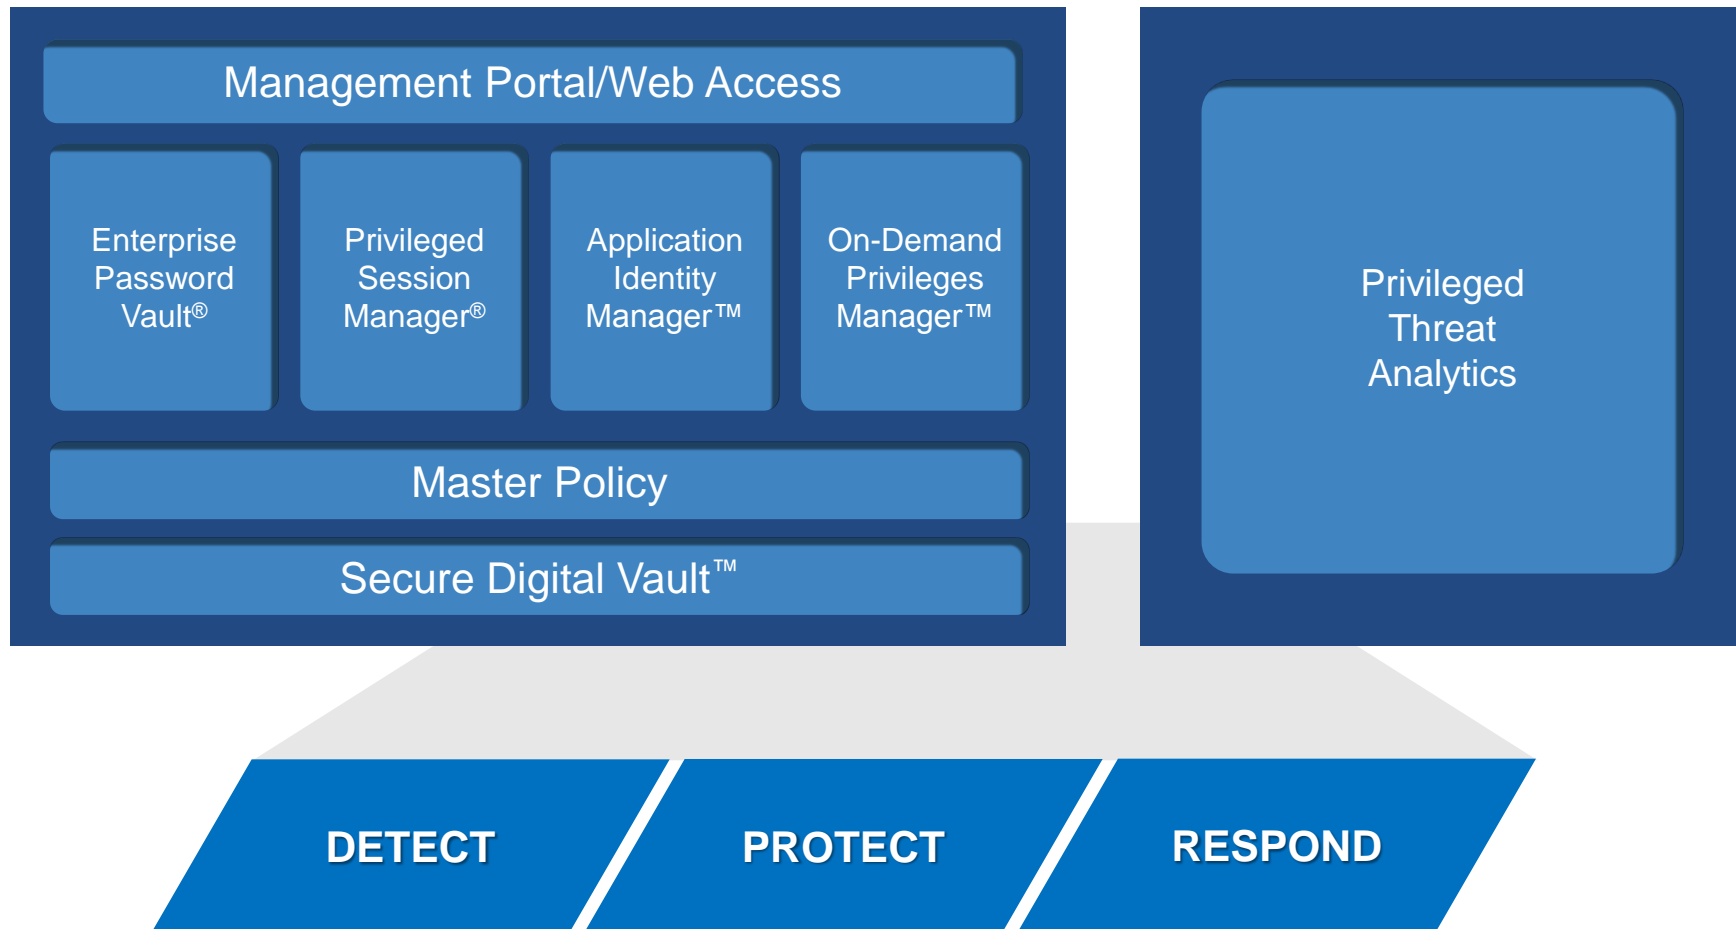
Management Portal/Web Access

Enterprise Password Vault®

Privileged Session Manager®

Application Identity Manager™

On-Demand Privileges Manager™

Master Policy

Secure Digital Vault™

Privileged Threat Analytics

DETECT

PROTECT

RESPOND